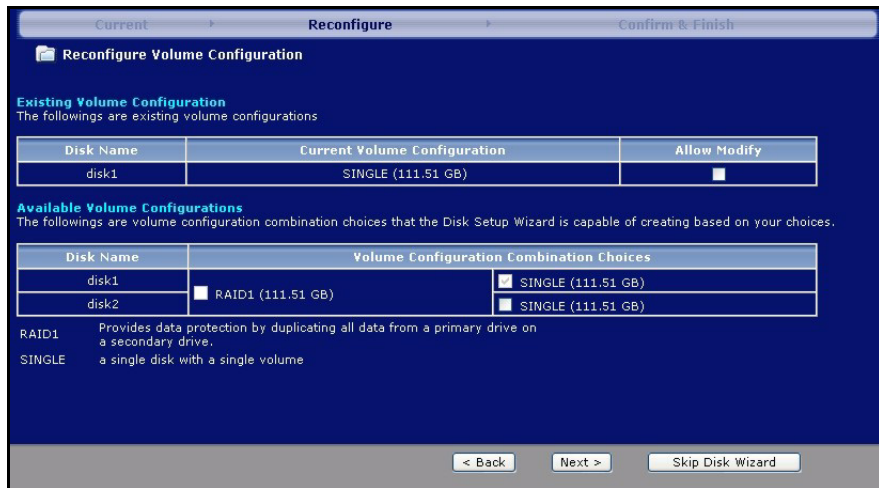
Current Reconfigure Confirm & Finish

Reconfigure Volume Configuration

Existing Volume Configuration
The followings are existing volume configurations

| Disk Name | Current Volume Configuration | Allow Modify |
|---|---|---|
| disk1 | SINGLE (111.51 GB) | |

Available Volume Configurations
The followings are volume configuration combination choices that the Disk Setup Wizard is capable of creating based on your choices.

| Disk Name | Volume Configuration Combination Choices | |
|---|---|---|
| disk1 | RAID1 (111.51 GB) | SINGLE (111.51 GB) |
| disk2 | | SINGLE (111.51 GB) |

RAID1 Provides data protection by duplicating all data from a primary drive on a secondary drive.
SINGLE a single disk with a single volume

< Back Next > Skip Disk Wizard